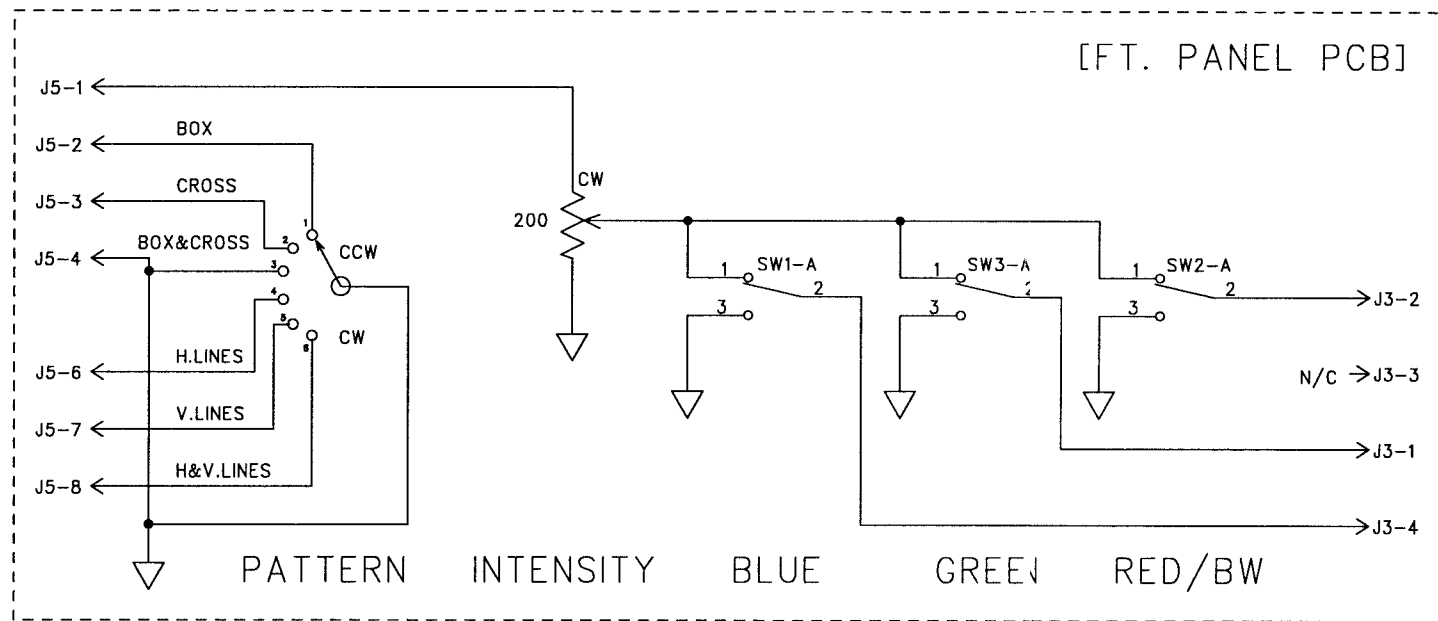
[FT. PANEL PCB]

J5-1
J5-2
BOX
J5-3
CROSS
J5-4
BOX&CROSS
J5-6
H.LINES
J5-7
V.LINES
J5-8
H&V.LINES

1
2
3
4
5
6
CCW
CW

CW
200

1 SW1-A
2
3

1 SW3-A
2
3

1 SW2-A
2
3

J3-2
N/C J3-3
J3-1
J3-4

PATTERN INTENSITY BLUE GREEN RED/BW